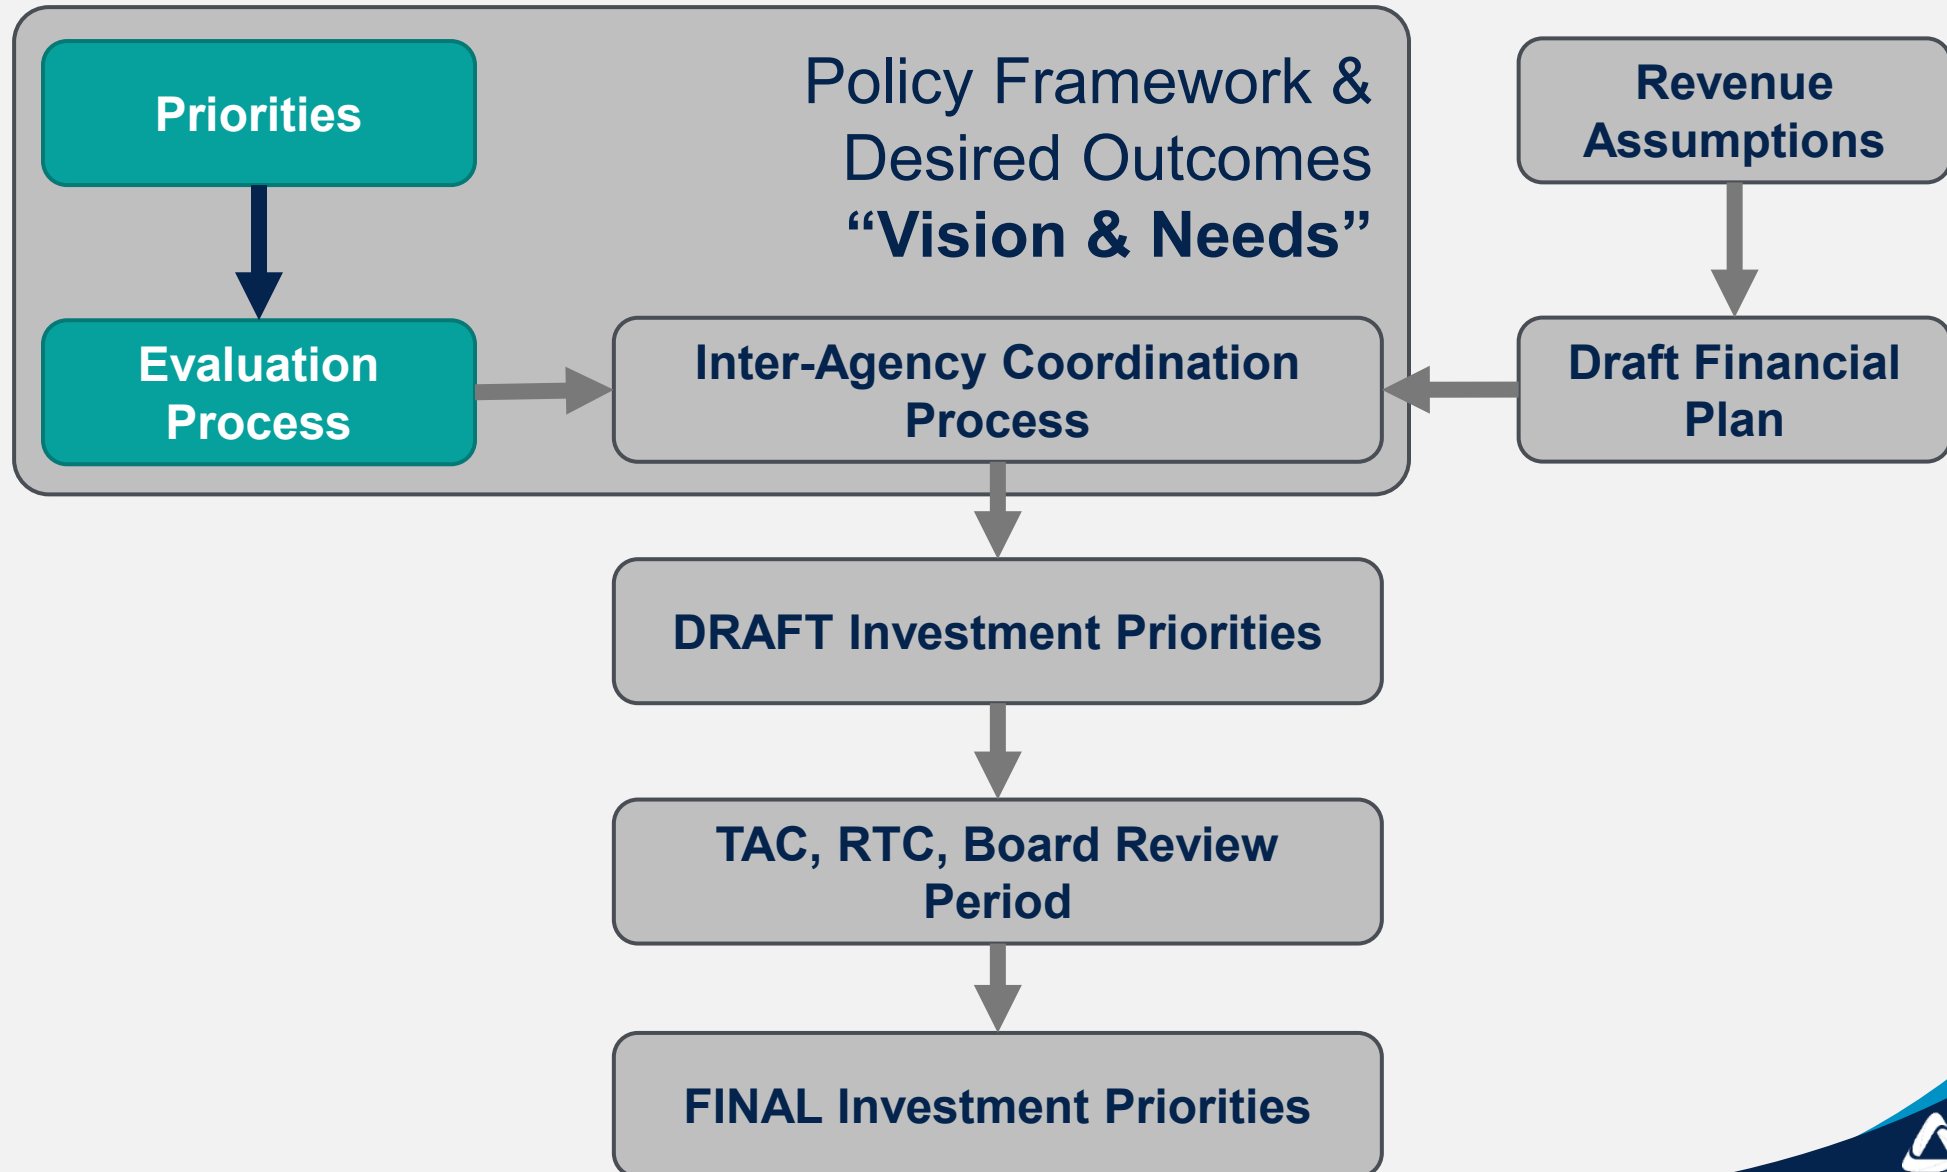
Priorities

Policy Framework & Desired Outcomes
“Vision & Needs”

Revenue Assumptions

Evaluation Process

Inter-Agency Coordination Process

Draft Financial Plan

DRAFT Investment Priorities

TAC, RTC, Board Review Period

FINAL Investment Priorities